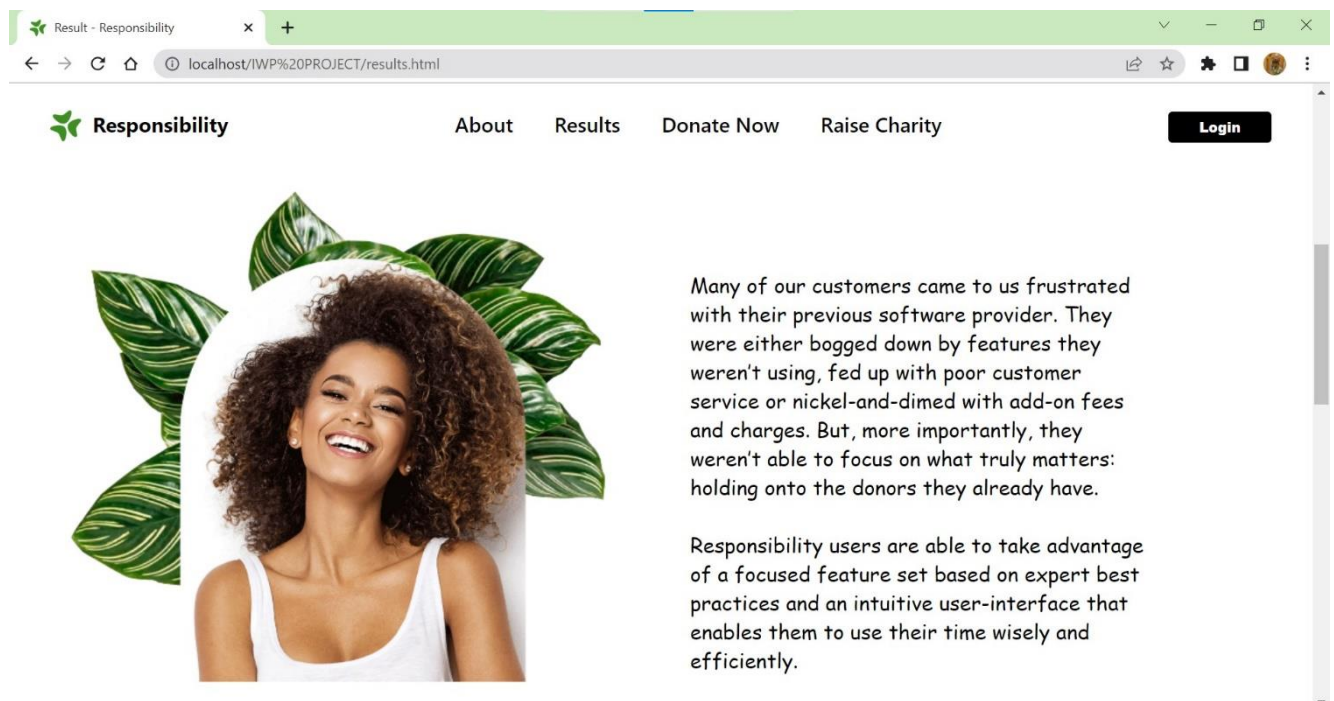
Result - Responsibility ×
+

localhost/IWP%20PROJECT/results.html

Responsibility

About Results Donate Now Raise Charity

Login

Many of our customers came to us frustrated with their previous software provider. They were either bogged down by features they weren't using, fed up with poor customer service or nickel-and-dimed with add-on fees and charges. But, more importantly, they weren't able to focus on what truly matters: holding onto the donors they already have.

Responsibility users are able to take advantage of a focused feature set based on expert best practices and an intuitive user-interface that enables them to use their time wisely and efficiently.